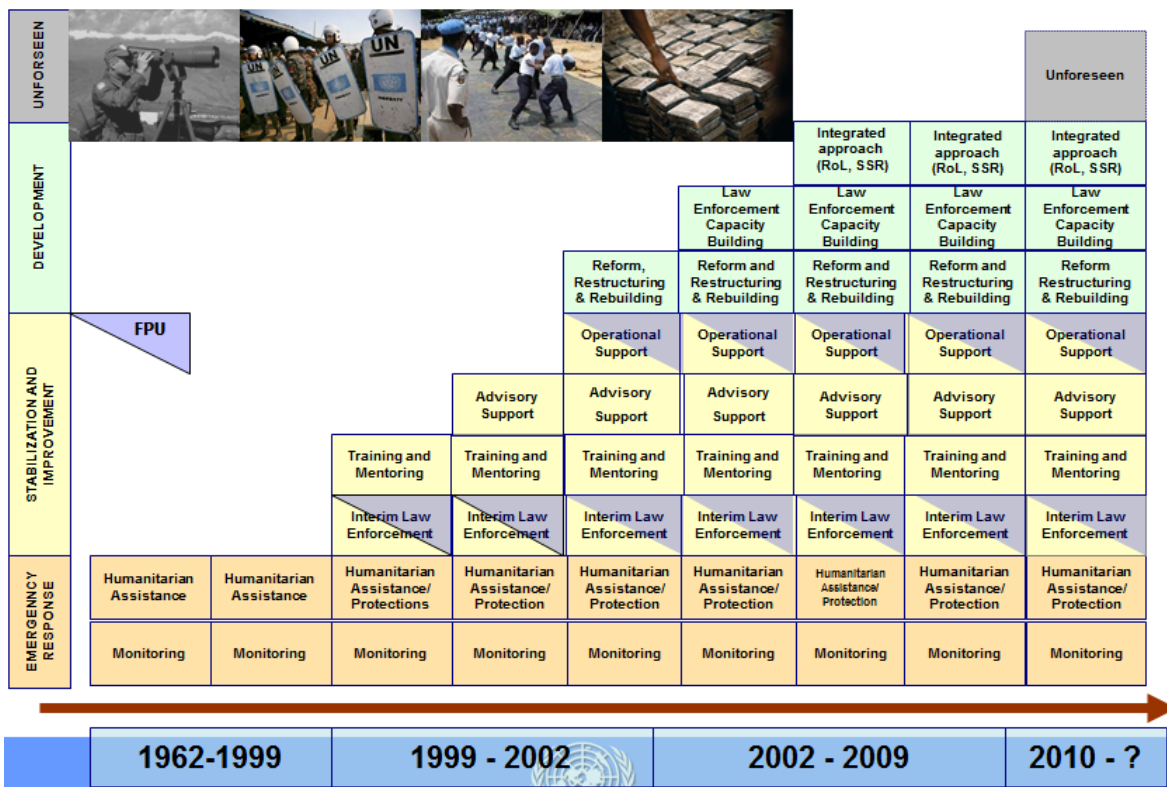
UNFORESEEN

DEVELOPMENT

STABILIZATION AND IMPROVEMENT

EMERGENCY RESPONSE

UN

UN

UN

Unforeseen

Integrated approach (RoL, SSR)

Integrated approach (RoL, SSR)

Integrated approach (RoL, SSR)

Law Enforcement Capacity Building

Law Enforcement Capacity Building

Law Enforcement Capacity Building

Law Enforcement Capacity Building

Reform, Restructuring & Rebuilding

Reform and Restructuring & Rebuilding

Reform and Restructuring & Rebuilding

Reform and Restructuring & Rebuilding

Reform Restructuring & Rebuilding

FPU

Operational Support

Operational Support

Operational Support

Operational Support

Operational Support

Advisory Support

Advisory Support

Advisory Support

Advisory Support

Advisory Support

Advisory Support

Training and Mentoring

Training and Mentoring

Training and Mentoring

Training and Mentoring

Training and Mentoring

Training and Mentoring

Training and Mentoring

Interim Law Enforcement

Interim Law Enforcement

Interim Law Enforcement

Interim Law Enforcement

Interim Law Enforcement

Interim Law Enforcement

Interim Law Enforcement

Humanitarian Assistance

Humanitarian Assistance

Humanitarian Assistance/ Protections

Humanitarian Assistance/ Protection

Humanitarian Assistance/ Protection

Humanitarian Assistance/ Protection

Humanitarian Assistance/ Protection

Humanitarian Assistance/ Protection

Humanitarian Assistance/ Protection

Monitoring

Monitoring

Monitoring

Monitoring

Monitoring

Monitoring

Monitoring

Monitoring

Monitoring

1962-1999

1999 - 2002

2002 - 2009

2010 - ?